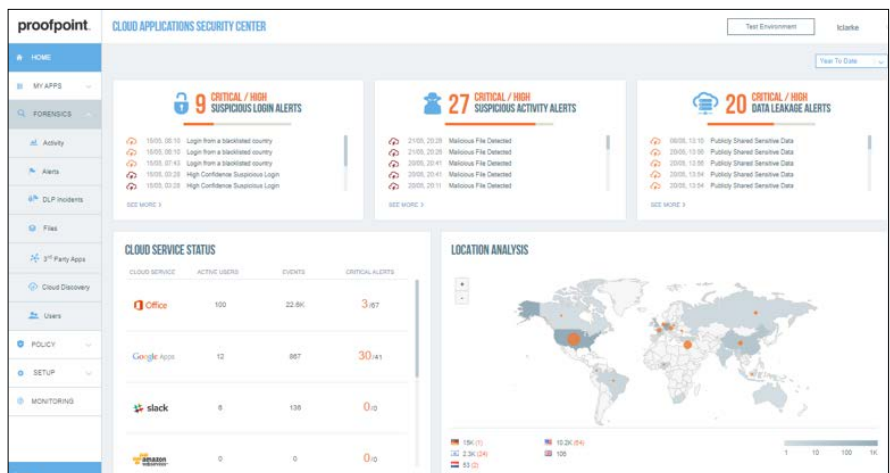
proofpoint.

CLOUD APPLICATIONS SECURITY CENTER

Test Environment

lclarke

Year To Date

HOME

MY APPS

FORENSICS

Activity

Alerts

DLP Incidents

Files

3rd Party Apps

Cloud Discovery

Users

POLICY

SETUP

MONITORING

9 CRITICAL / HIGH SUSPICIOUS LOGIN ALERTS

15/05, 08:10 Login from a blacklisted country
15/05, 08:10 Login from a blacklisted country
15/05, 07:43 Login from a blacklisted country
15/05, 03:28 High Confidence Suspicious Login
15/05, 03:28 High Confidence Suspicious Login

SEE MORE

27 CRITICAL / HIGH SUSPICIOUS ACTIVITY ALERTS

21/05, 20:28 Malicious File Detected
21/05, 20:28 Malicious File Detected
20/05, 20:41 Malicious File Detected
20/05, 20:41 Malicious File Detected
20/05, 20:41 Malicious File Detected

SEE MORE

20 CRITICAL / HIGH DATA LEAKAGE ALERTS

08/05, 13:10 Publicly Shared Sensitive Data
20/05, 13:56 Publicly Shared Sensitive Data
20/05, 13:56 Publicly Shared Sensitive Data
20/05, 13:54 Publicly Shared Sensitive Data
20/05, 13:54 Publicly Shared Sensitive Data

SEE MORE

CLOUD SERVICE STATUS

| CLOUD SERVICE | ACTIVE USERS | EVENTS | CRITICAL ALERTS |
|---|---|---|---|
| Office | 100 | 22.6K | 3/67 |
| Google Apps | 12 | 867 | 30/41 |
| slack | 6 | 136 | 0/0 |
| amazon webservices | 0 | 0 | 0/0 |

LOCATION ANALYSIS

+
-

15K (1)
2.3K (1)
53 (2)
10.2K (64)
106

1 10 100 1K